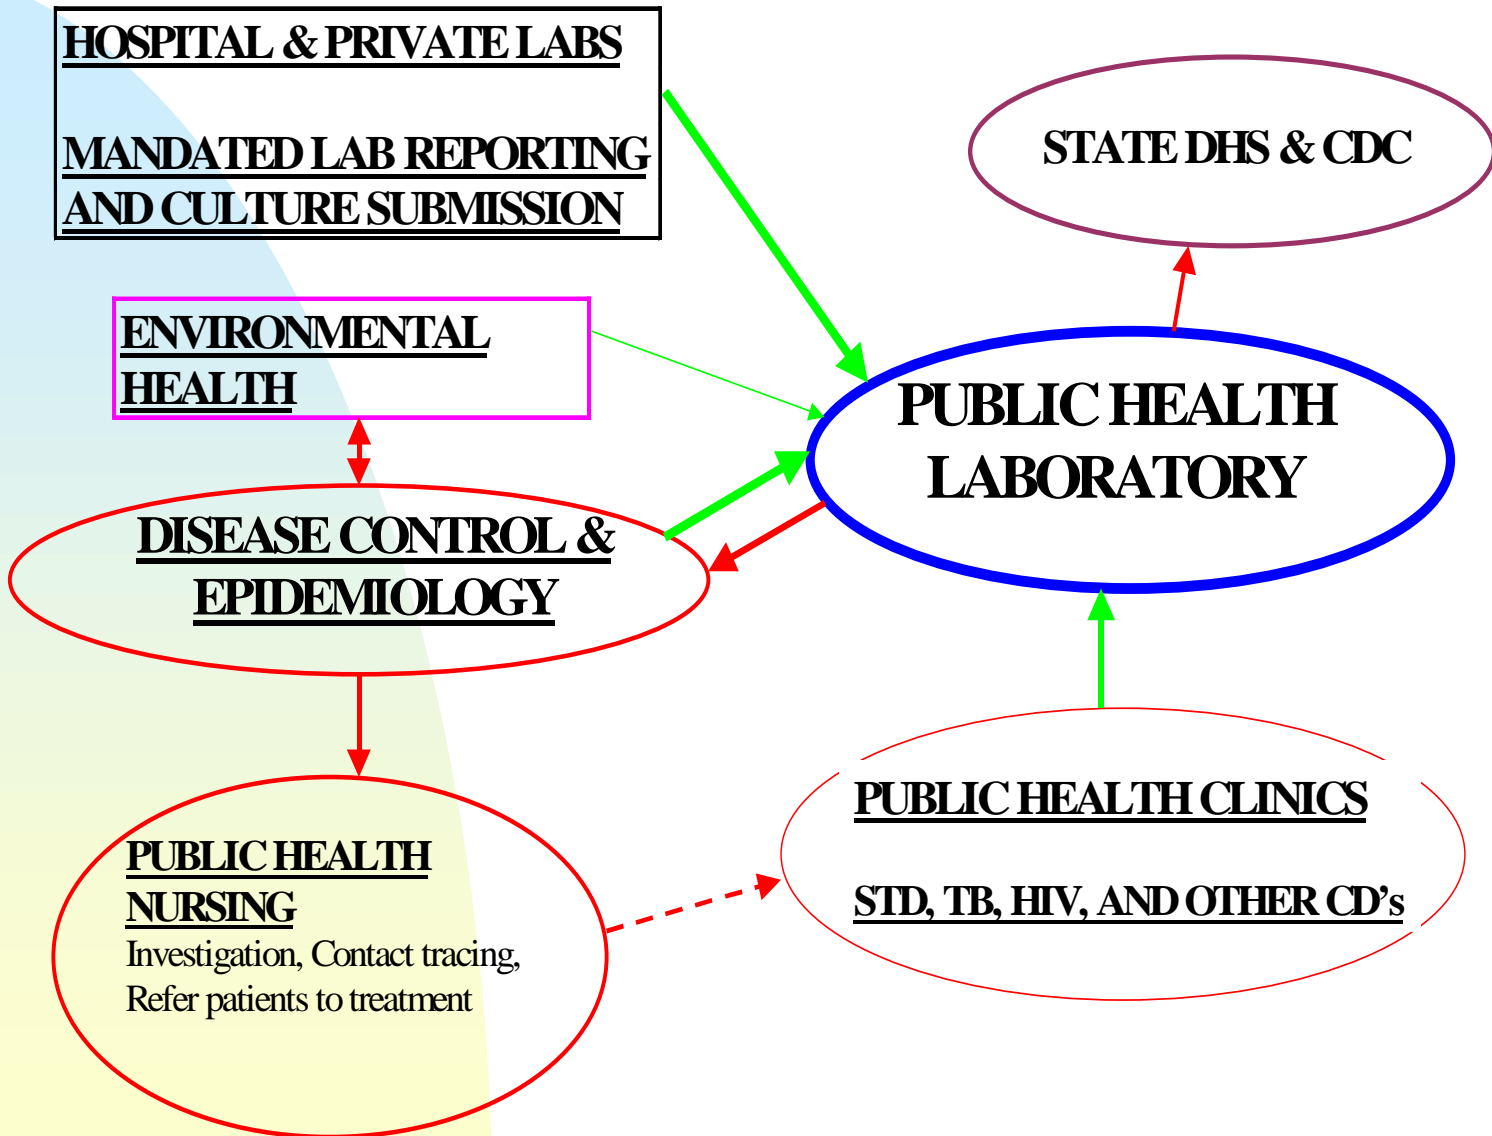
HOSPITAL & PRIVATE LABS

MANDATED LAB REPORTING AND CULTURE SUBMISSION

STATE DHS & CDC

ENVIRONMENTAL HEALTH

PUBLIC HEALTH LABORATORY

DISEASE CONTROL & EPIDEMIOLOGY

PUBLIC HEALTH CLINICS

STD, TB, HIV, AND OTHER CD's

PUBLIC HEALTH NURSING
Investigation, Contact tracing, Refer patients to treatment